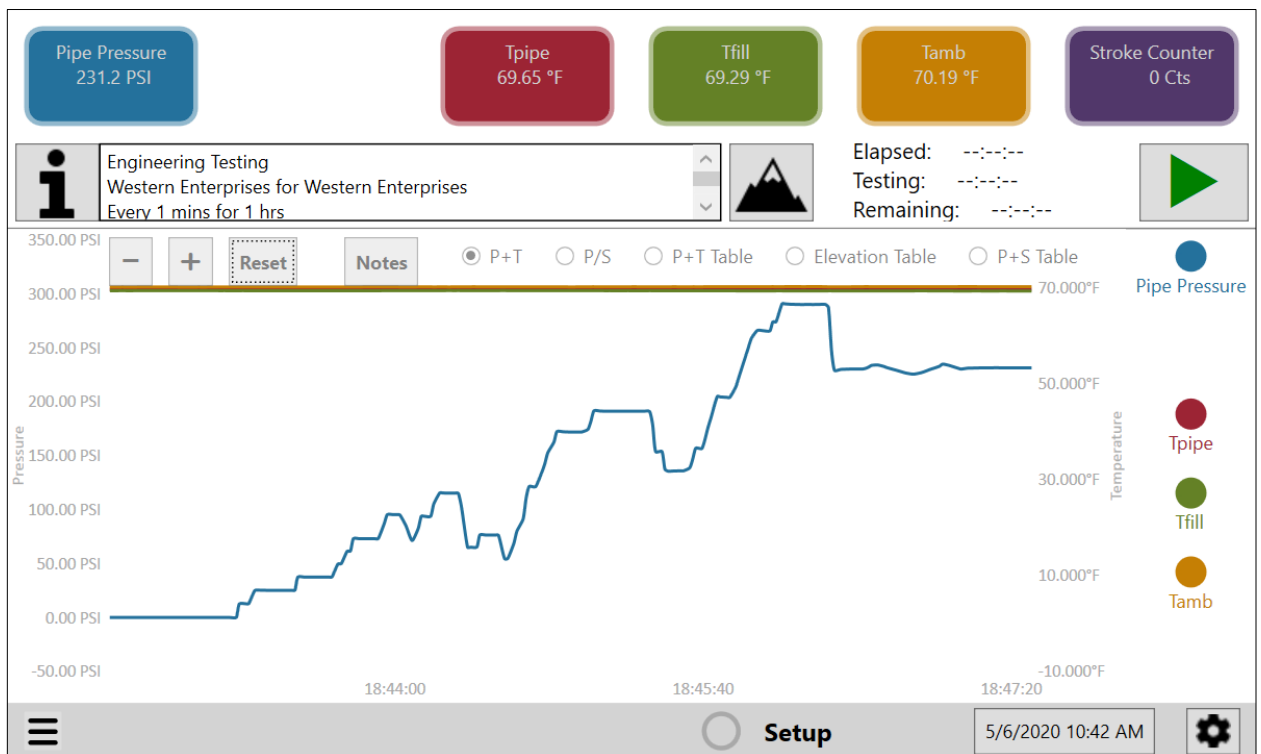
Pipe Pressure
231.2 PSI

Tpipe
69.65 °F

Tfill
69.29 °F

Tamb
70.19 °F

Stroke Counter
0 Cts

Engineering Testing
Western Enterprises for Western Enterprises
Every 1 mins for 1 hrs

Elapsed: --:--:--
Testing: --:--:--
Remaining: --:--:--

350.00 PSI
300.00 PSI
250.00 PSI
200.00 PSI
150.00 PSI
100.00 PSI
50.00 PSI
0.00 PSI
-50.00 PSI

Pressure

− + Reset Notes

P+T P/S P+T Table Elevation Table P+S Table

70.000°F
50.000°F
30.000°F
10.000°F
-10.000°F

Temperature

18:44:00 18:45:40 18:47:20

Pipe Pressure
Tpipe
Tfill
Tamb

Setup

5/6/2020 10:42 AM